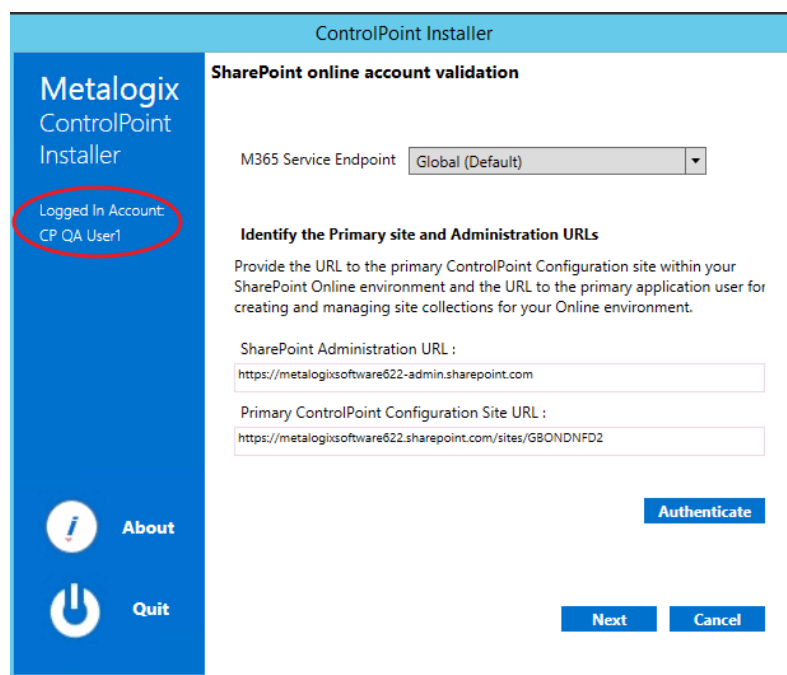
ControlPoint Installer

Metalogix
ControlPoint
Installer

Logged In Account:
CP QA User1

About

Quit

SharePoint online account validation

M365 Service Endpoint Global (Default)

Identify the Primary site and Administration URLs

Provide the URL to the primary ControlPoint Configuration site within your SharePoint Online environment and the URL to the primary application user for creating and managing site collections for your Online environment.

SharePoint Administration URL :

https://metalogixsoftware622-admin.sharepoint.com

Primary ControlPoint Configuration Site URL :

https://metalogixsoftware622.sharepoint.com/sites/GBONDNFD2

Authenticate

Next Cancel